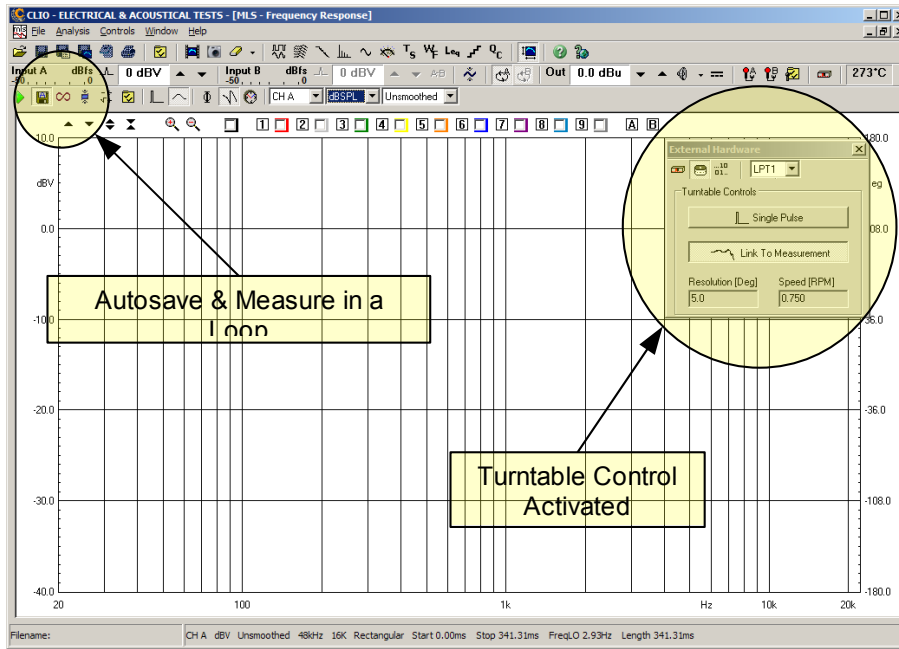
CLIO - ELECTRICAL & ACOUSTICAL TESTS - [MLS - Frequency Response]

File Analysis Controls Window Help

Input A dBfs -50 0 0 dBV Input B dBfs -50 0 0 dBV A-B Out 0.0 dBu 273°C

CH A dBSPL Unsmoothed

1 2 3 4 5 6 7 8 9 A B

10.0
dBV
0.0
-10.0
-20.0
-30.0
-40.0

180.0
eg
108.0
36.0
-36.0
-108.0
-180.0

20 100 1k Hz 10k 20k

External Hardware
LPT1
Turntable Controls
Single Pulse
Link To Measurement
Resolution [Deg] 5.0
Speed [RPM] 0.750

Autosave & Measure in a Loop

Turntable Control Activated

Filename: CH A dBV Unsmoothed 48kHz 16K Rectangular Start 0.00ms Stop 341.31ms FreqLO 2.93Hz Length 341.31ms